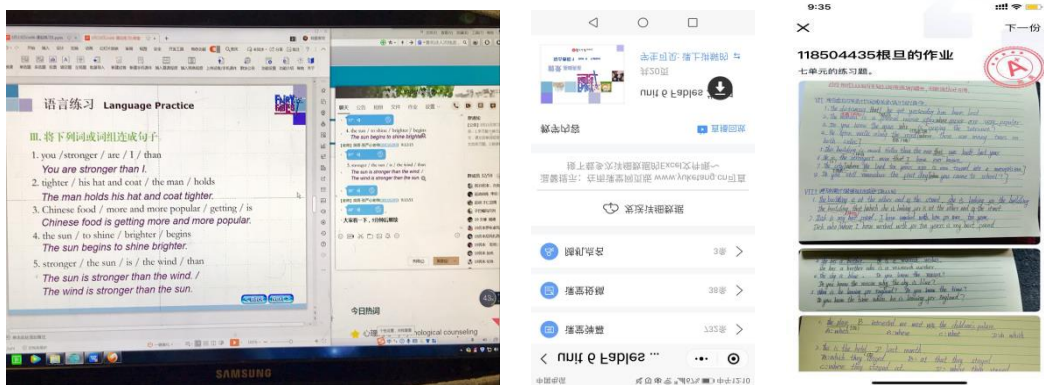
语言练习 Language Practice

III. 将下列词或词组连成句子

1. you /stronger / are / I / than
You are stronger than I.

2. tighter / his hat and coat / the man / holds
The man holds his hat and coat tighter.

3. Chinese food / more and more popular / getting / is
Chinese food is getting more and more popular.

4. the sun / to shine / brighter / begins
The sun begins to shine brighter.

5. stronger / the sun / is / the wind / than
The sun is stronger than the wind. /
The wind is stronger than the sun.

今日热词

SAMSUNG

Unit 6 Fables

推荐资源

直播回顾

9:35

下一份

118504435根旦的作业

七单元的练习题。

A

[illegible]